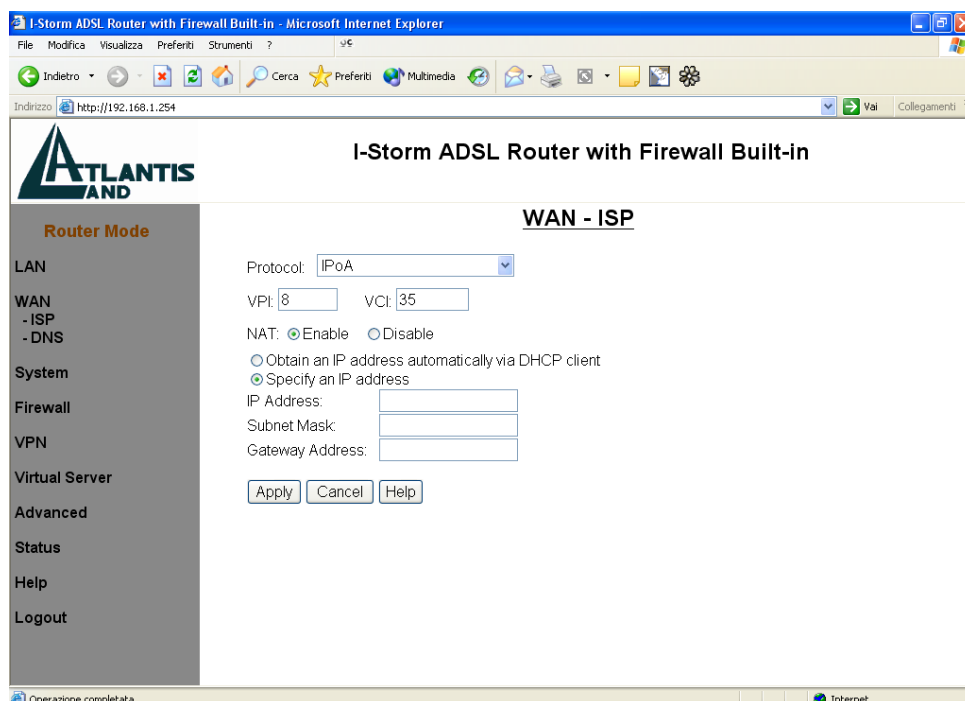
I-Storm ADSL Router with Firewall Built-in - Microsoft Internet Explorer

File Modifica Visualizza Preferiti Strumenti ?

Indietro Cerca Preferiti Multimedia

Indirizzo http://192.168.1.254 Vai Collegamenti

ATLANTIS LAND

I-Storm ADSL Router with Firewall Built-in

Router Mode

LAN

WAN
- ISP
- DNS

System

Firewall

VPN

Virtual Server

Advanced

Status

Help

Logout

WAN - ISP

Protocol: IPoA

VPI: 8 VCI: 35

NAT: Enable Disable

Obtain an IP address automatically via DHCP client

Specify an IP address

IP Address:

Subnet Mask:

Gateway Address:

Apply Cancel Help

Operazione completata

Internet